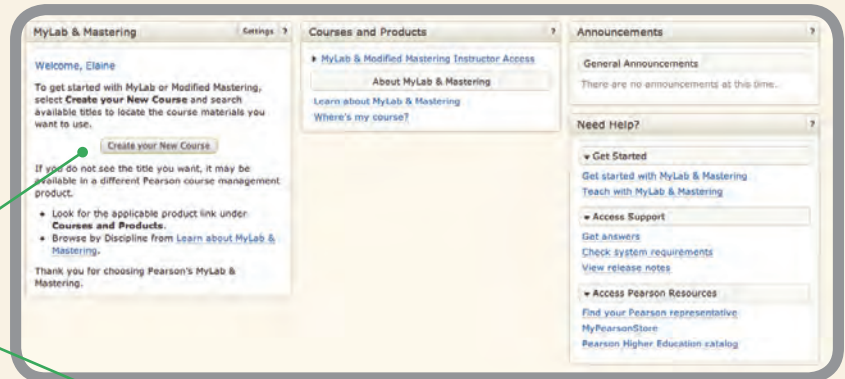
MyLab & Mastering

Settings ?

Welcome, Elaine

To get started with MyLab or Modified Mastering, select **Create your New Course** and search available titles to locate the course materials you want to use.

Create your New Course

If you do not see the title you want, it may be available in a different Pearson course management product.

- Look for the applicable product link under **Courses and Products**.
- Browse by Discipline from Learn about MyLab & Mastering.

Thank you for choosing Pearson's MyLab & Mastering.

Courses and Products

?

▸ MyLab & Modified Mastering Instructor Access

About MyLab & Mastering

Learn about MyLab & Mastering

Where's my course?

Announcements

?

General Announcements

There are no announcements at this time.

Need Help?

?

▾ Get Started

Get started with MyLab & Mastering

Teach with MyLab & Mastering

▾ Access Support

Get answers

Check system requirements

View release notes

▾ Access Pearson Resources

Find your Pearson representative

MyPearsonStore

Pearson Higher Education catalog